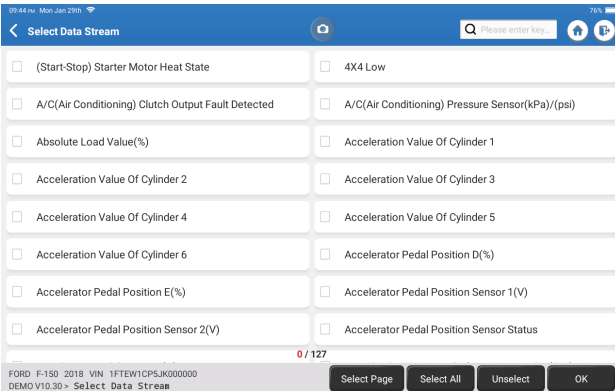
09:44 PM Mon Jan 29th
76%
Select Data Stream
Please enter key...

(Start-Stop) Starter Motor Heat State
4X4 Low
A/C(Air Conditioning) Clutch Output Fault Detected
A/C(Air Conditioning) Pressure Sensor(kPa)/(psi)
Absolute Load Value(%)
Acceleration Value Of Cylinder 1
Acceleration Value Of Cylinder 2
Acceleration Value Of Cylinder 3
Acceleration Value Of Cylinder 4
Acceleration Value Of Cylinder 5
Acceleration Value Of Cylinder 6
Accelerator Pedal Position D(%)
Accelerator Pedal Position E(%)
Accelerator Pedal Position Sensor 1(V)
Accelerator Pedal Position Sensor 2(V)
Accelerator Pedal Position Sensor Status

0 / 127

FORD F-150 2018 VIN 1FTEW1CP5JK000000
DEMO V10.30 > Select Data Stream

Select Page
Select All
Unselect
OK